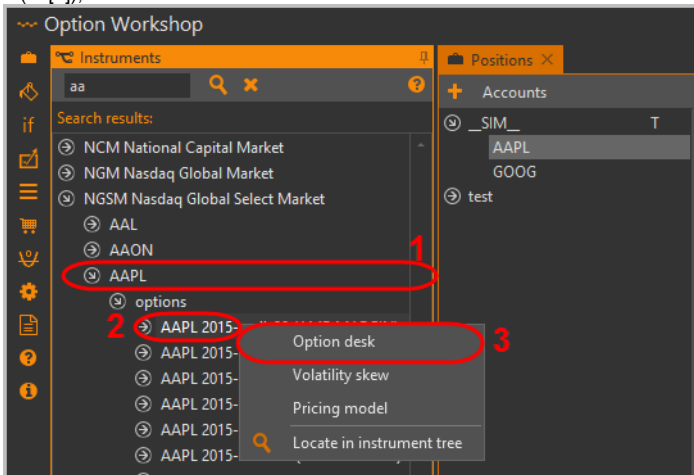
Option Workshop

Instruments

aa

if

Search results:

NCM National Capital Market

NGM Nasdaq Global Market

NGSM Nasdaq Global Select Market

AAL

AAON

AAPL

options

AAPL 2015-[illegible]

AAPL 2015-

AAPL 2015-

AAPL 2015-

AAPL 2015-

AAPL 2015-

1

2

3

Option desk

Volatility skew

Pricing model

Locate in instrument tree

Positions

Accounts

__SIM__

T

AAPL

GOOG

test